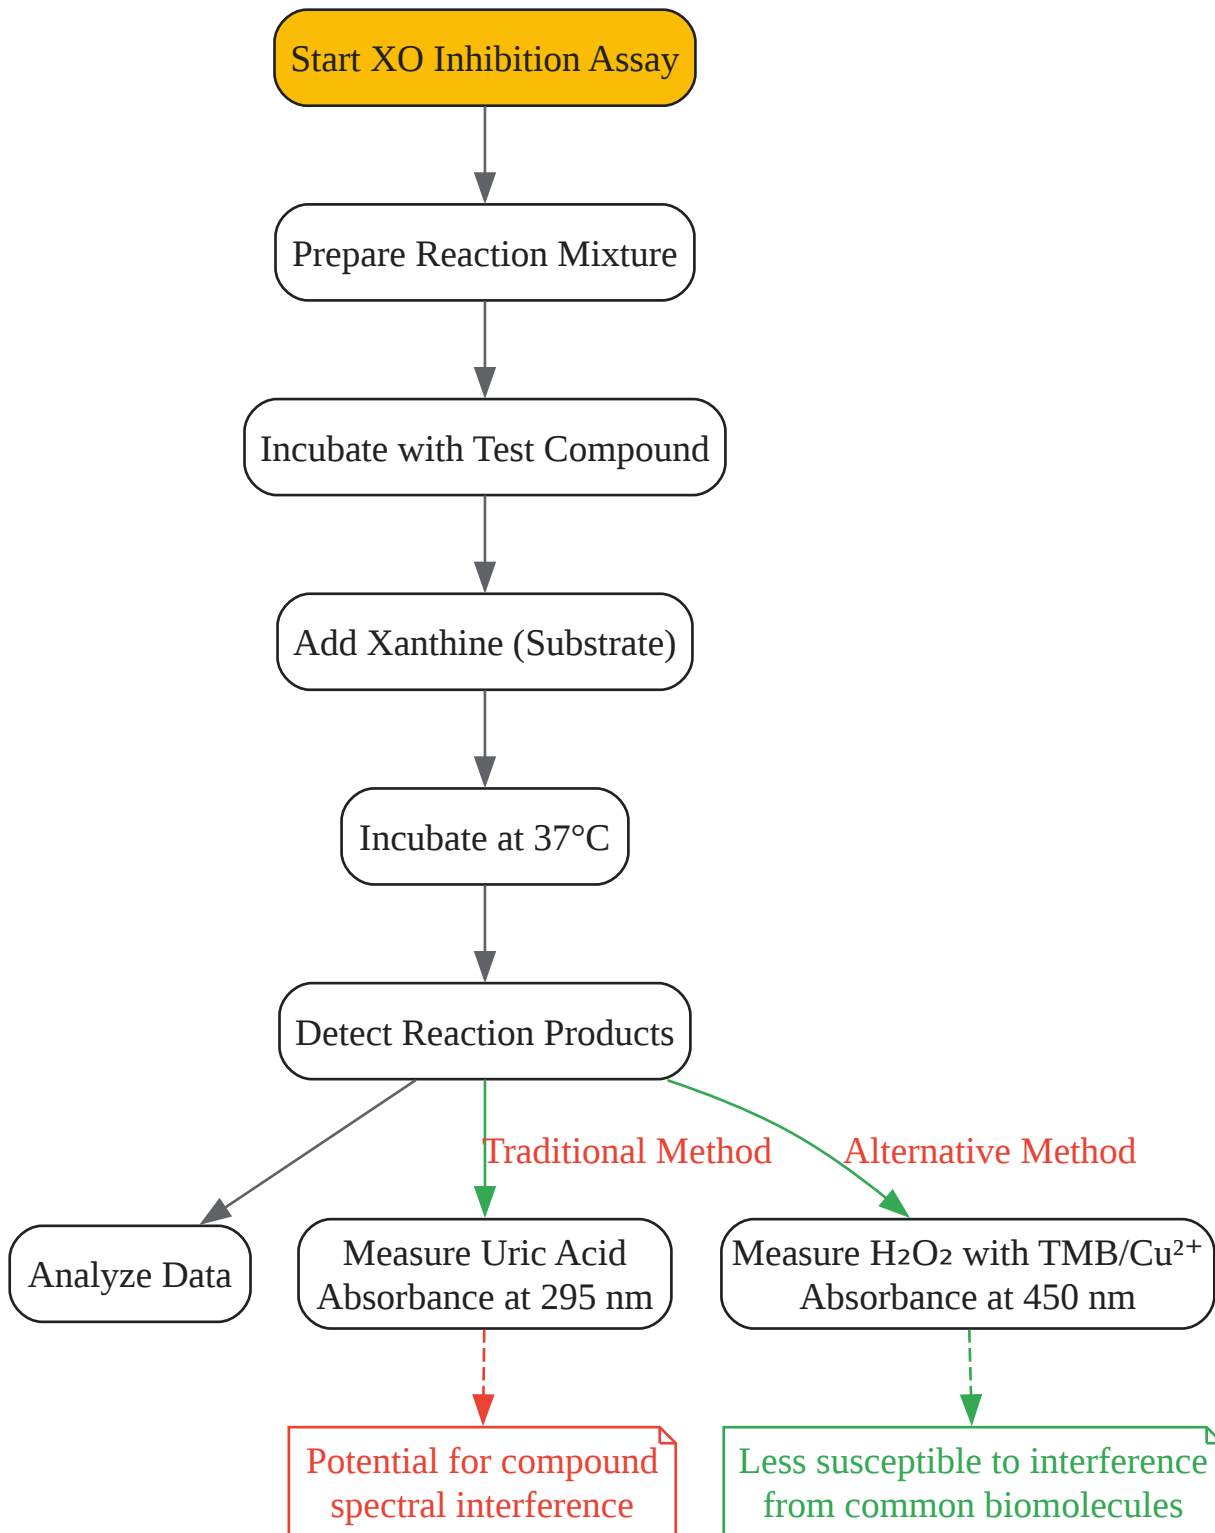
Start XO Inhibition Assay

Prepare Reaction Mixture

Incubate with Test Compound

Add Xanthine (Substrate)

Incubate at 37°C

Detect Reaction Products

Traditional Method

Alternative Method

Analyze Data

Measure Uric Acid Absorbance at 295 nm

Measure $H_2O_2$ with TMB/$Cu^{2+}$ Absorbance at 450 nm

Potential for compound spectral interference

Less susceptible to interference from common biomolecules